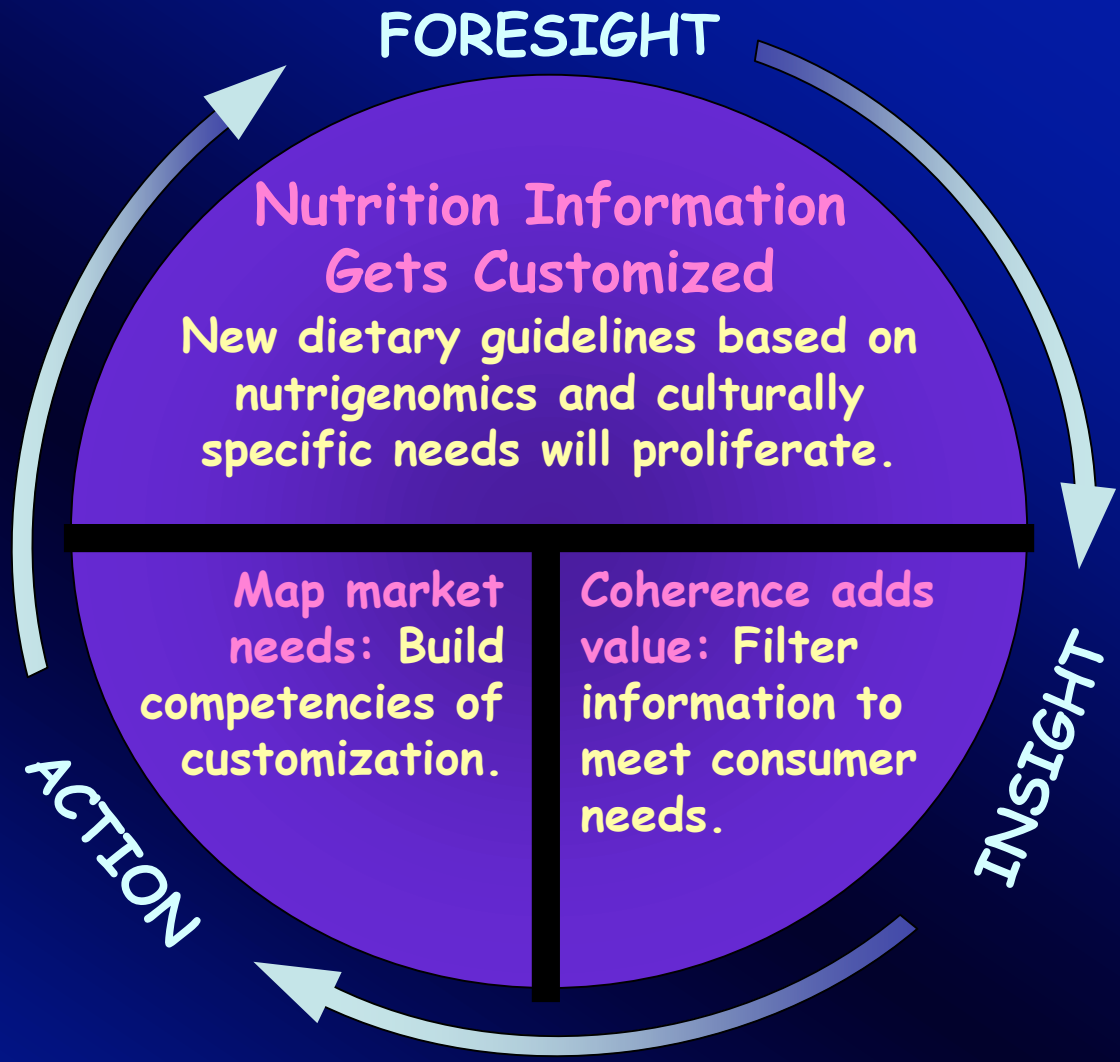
FORESIGHT

Nutrition Information Gets Customized

New dietary guidelines based on nutrigenomics and culturally specific needs will proliferate.

Map market needs: Build competencies of customization.

Coherence adds value: Filter information to meet consumer needs.

INSIGHT

ACTION